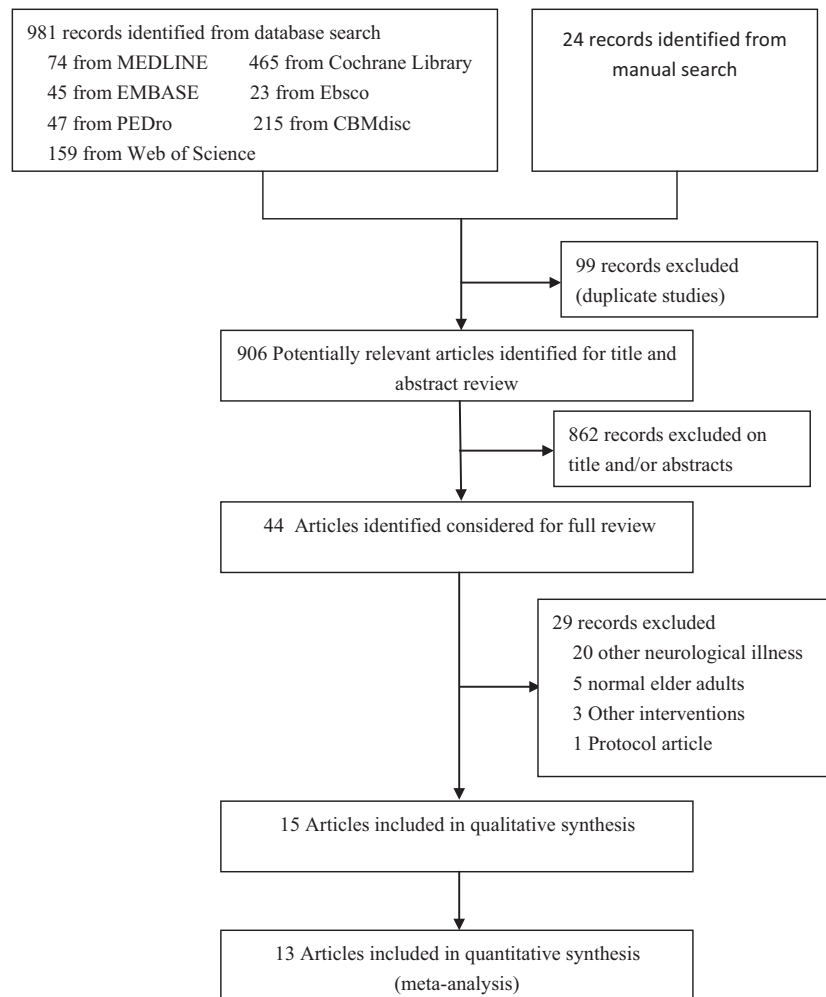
981 records identified from database search
74 from MEDLINE
465 from Cochrane Library
45 from EMBASE
23 from Ebsco
47 from PEDro
215 from CBMdisc
159 from Web of Science

24 records identified from manual search

99 records excluded (duplicate studies)

906 Potentially relevant articles identified for title and abstract review

862 records excluded on title and/or abstracts

44 Articles identified considered for full review

29 records excluded
20 other neurological illness
5 normal elder adults
3 Other interventions
1 Protocol article

15 Articles included in qualitative synthesis

13 Articles included in quantitative synthesis (meta-analysis)